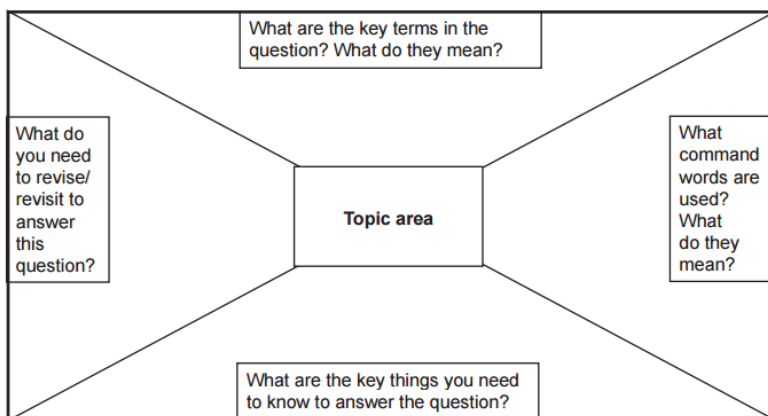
What are the key terms in the question? What do they mean?

What do you need to revise/ revisit to answer this question?

Topic area

What command words are used? What do they mean?

What are the key things you need to know to answer the question?